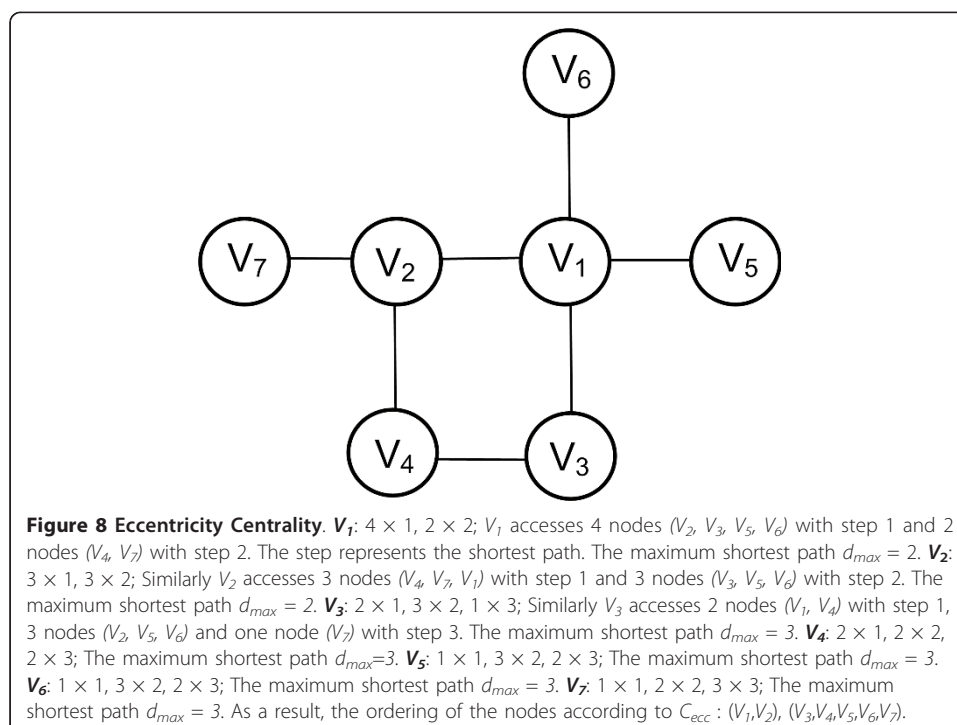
$V_6$

$V_7$ $V_2$ $V_1$ $V_5$

$V_4$ $V_3$

**Figure 8 Eccentricity Centrality**. $V_1$: 4 × 1, 2 × 2; $V_1$ accesses 4 nodes ($V_2$, $V_3$, $V_5$, $V_6$) with step 1 and 2 nodes ($V_4$, $V_7$) with step 2. The step represents the shortest path. The maximum shortest path $d_{max}$ = 2. $V_2$: 3 × 1, 3 × 2; Similarly $V_2$ accesses 3 nodes ($V_4$, $V_7$, $V_1$) with step 1 and 3 nodes ($V_3$, $V_5$, $V_6$) with step 2. The maximum shortest path $d_{max}$ = 2. $V_3$: 2 × 1, 3 × 2, 1 × 3; Similarly $V_3$ accesses 2 nodes ($V_1$, $V_4$) with step 1, 3 nodes ($V_2$, $V_5$, $V_6$) and one node ($V_7$) with step 3. The maximum shortest path $d_{max}$ = 3. $V_4$: 2 × 1, 2 × 2, 2 × 3; The maximum shortest path $d_{max}$=3. $V_5$: 1 × 1, 3 × 2, 2 × 3; The maximum shortest path $d_{max}$ = 3. $V_6$: 1 × 1, 3 × 2, 2 × 3; The maximum shortest path $d_{max}$ = 3. $V_7$: 1 × 1, 2 × 2, 3 × 3; The maximum shortest path $d_{max}$ = 3. As a result, the ordering of the nodes according to $C_{ecc}$ : ($V_1$,$V_2$), ($V_3$,$V_4$,$V_5$,$V_6$,$V_7$).